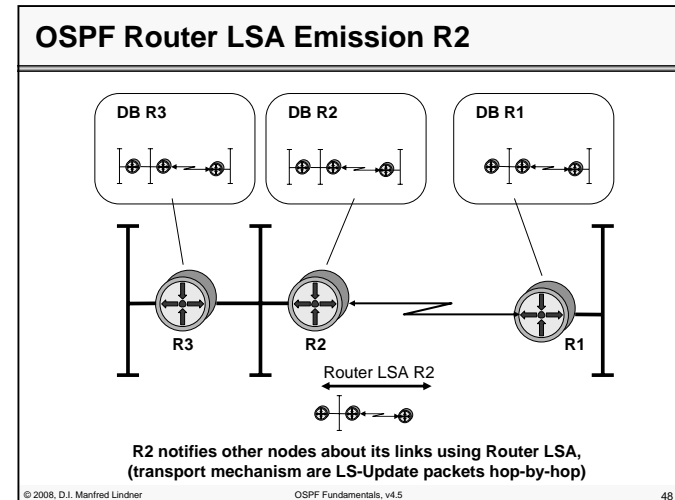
OSPF Router LSA Emission R2

DB R3

DB R2

DB R1

R3

R2

R1

Router LSA R2

R2 notifies other nodes about its links using Router LSA, (transport mechanism are LS-Update packets hop-by-hop)

© 2008, D.I. Manfred Lindner

OSPF Fundamentals, v4.5

48